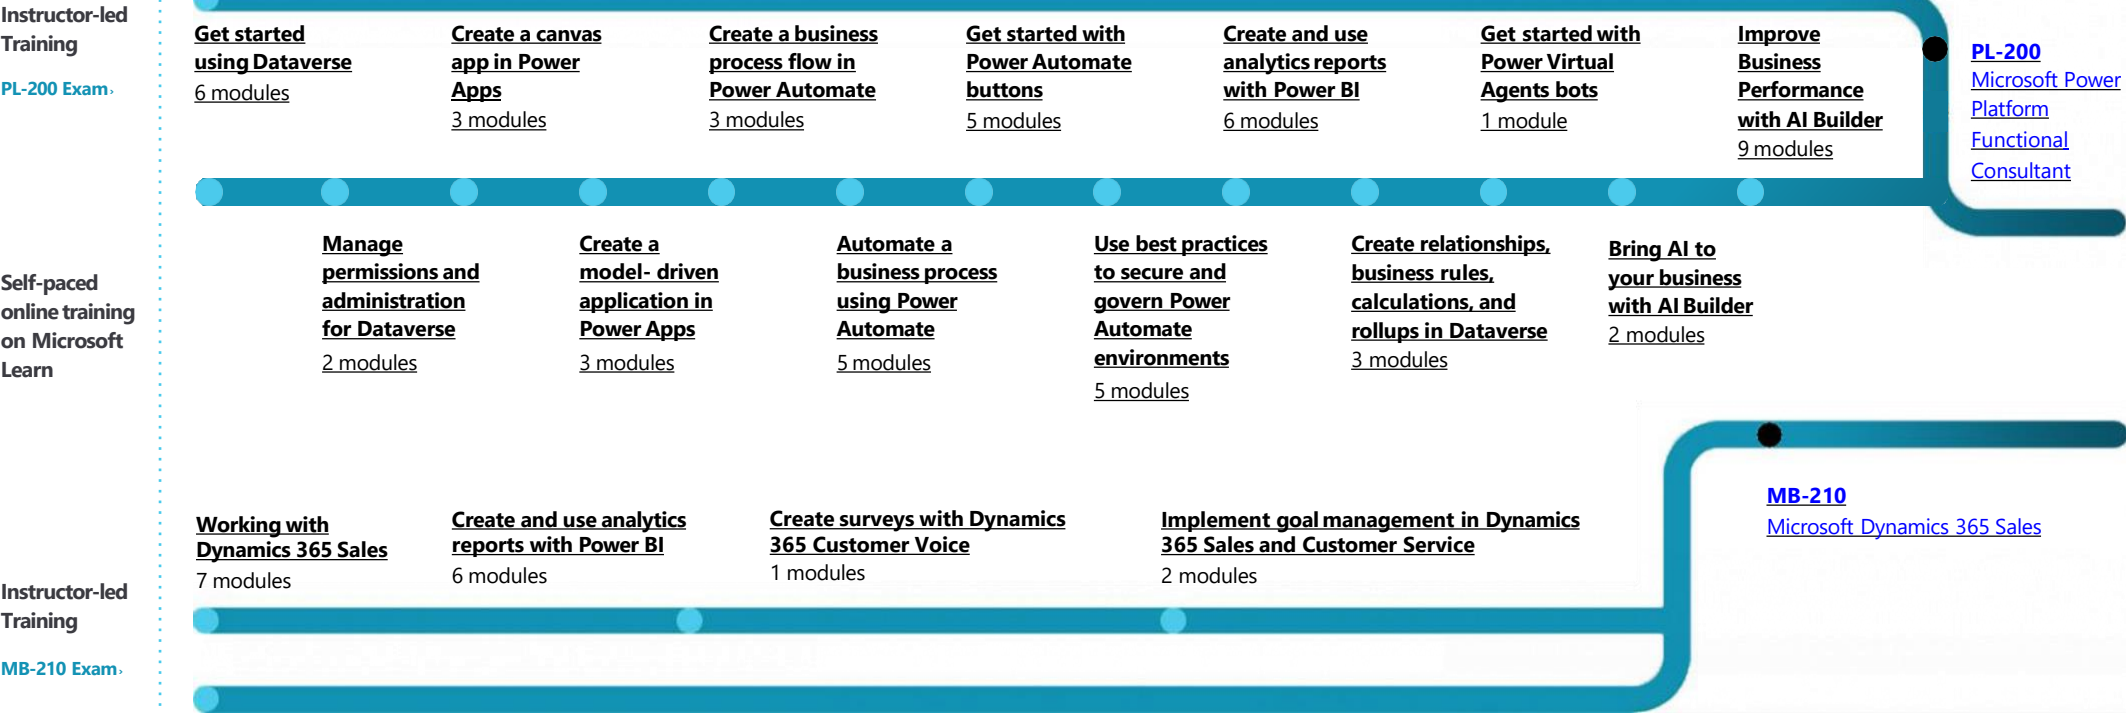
Instructor-led Training

PL-200 Exam›

Get started using Dataverse
6 modules

Create a canvas app in Power Apps
3 modules

Create a business process flow in Power Automate
3 modules

Get started with Power Automate buttons
5 modules

Create and use analytics reports with Power BI
6 modules

Get started with Power Virtual Agents bots
1 module

Improve Business Performance with AI Builder
9 modules

PL-200
Microsoft Power Platform Functional Consultant

Self-paced online training on Microsoft Learn

Manage permissions and administration for Dataverse
2 modules

Create a model- driven application in Power Apps
3 modules

Automate a business process using Power Automate
5 modules

Use best practices to secure and govern Power Automate environments
5 modules

Create relationships, business rules, calculations, and rollups in Dataverse
3 modules

Bring AI to your business with AI Builder
2 modules

MB-210
Microsoft Dynamics 365 Sales

Working with Dynamics 365 Sales
7 modules

Create and use analytics reports with Power BI
6 modules

Create surveys with Dynamics 365 Customer Voice
1 modules

Implement goal management in Dynamics 365 Sales and Customer Service
2 modules

Instructor-led Training

MB-210 Exam›